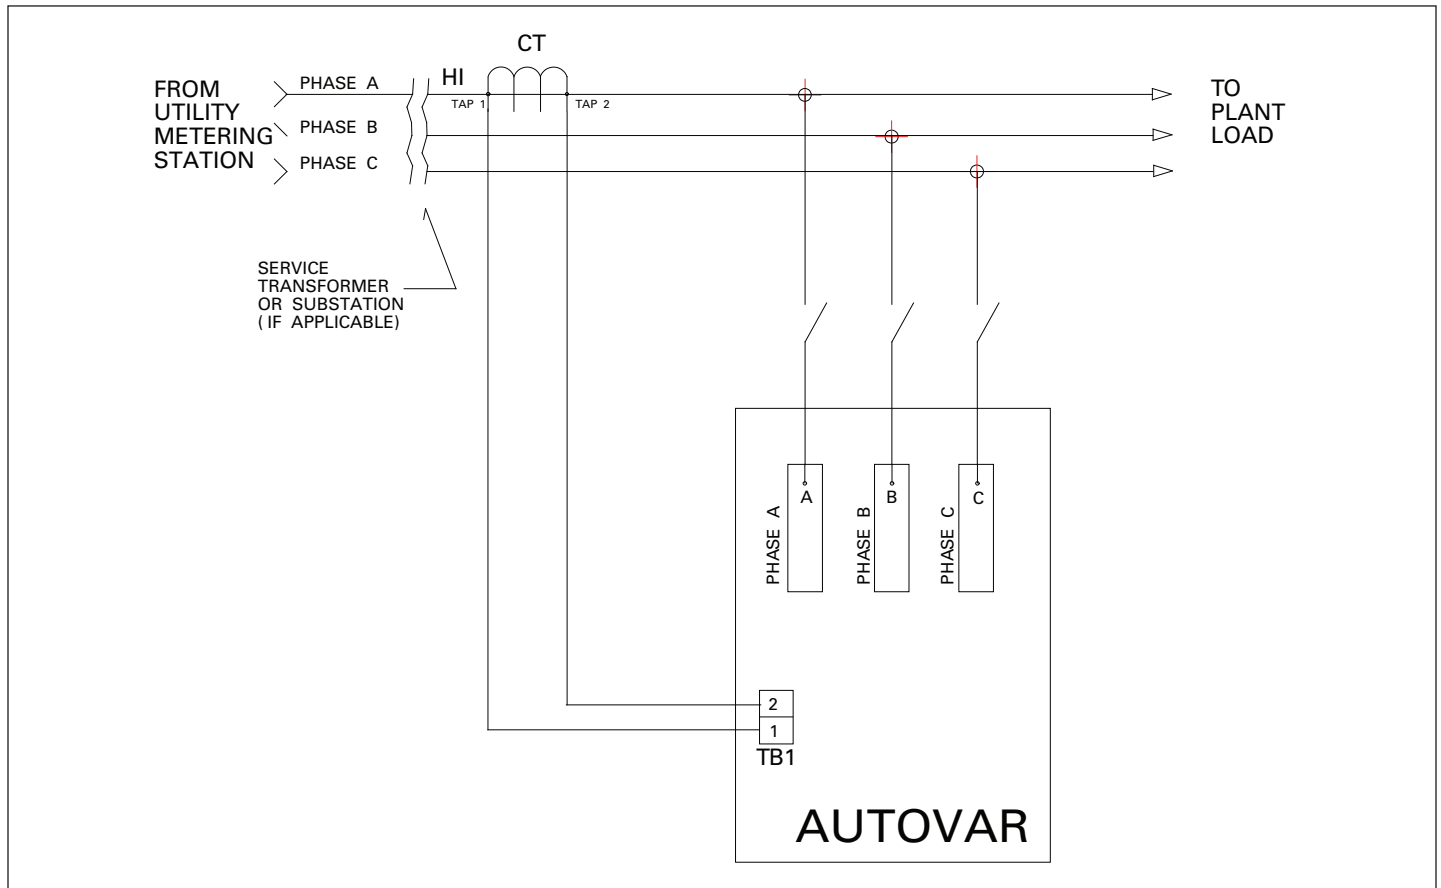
CT

FROM UTILITY METERING STATION

PHASE A

PHASE B

PHASE C

HI

TAP 1

TAP 2

TO PLANT LOAD

SERVICE TRANSFORMER OR SUBSTATION ( IF APPLICABLE)

PHASE A

A

PHASE B

B

PHASE C

C

2

1

TB1

AUTOVAR